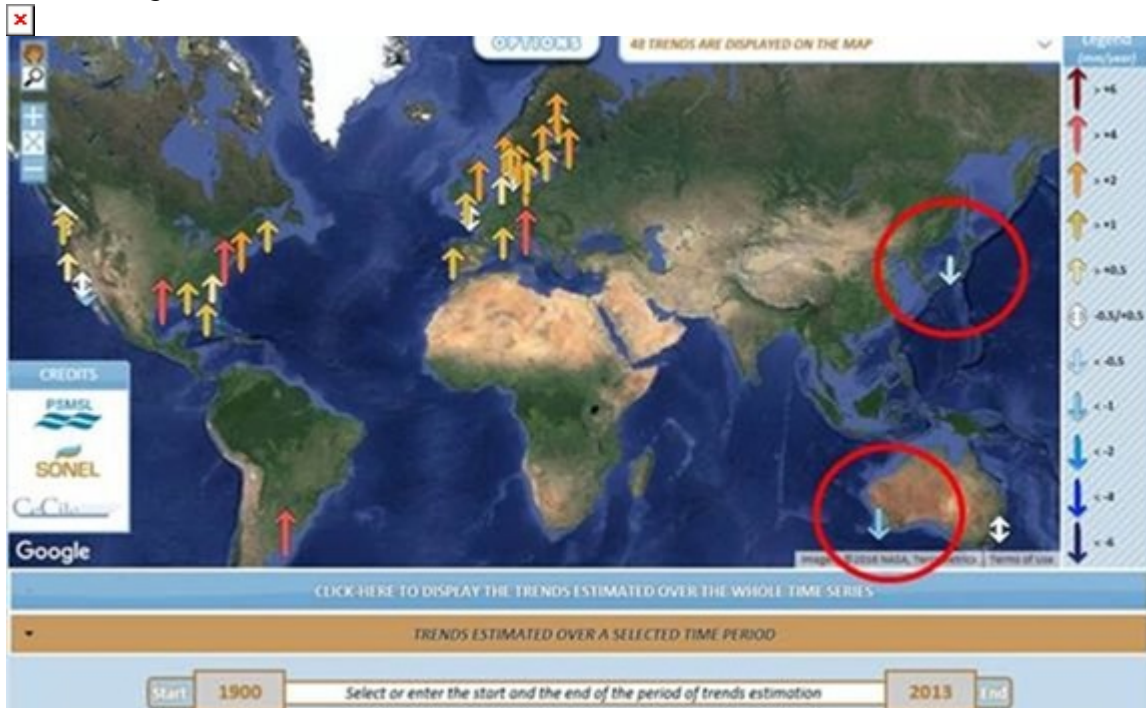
OPTIONS

48 TRENDS ARE DISPLAYED ON THE MAP

Legend (mm/year)

> +6

> +4

> +2

> +1

> +0.5

-0.5/+0.5

< -0.5

< -1

< -2

< -4

< -6

CREDITS

PSMSL

SONEL

CeCile

Google

Imagery ©2016 NASA, TerraMetrics | Terms of Use

CLICK-HERE TO DISPLAY THE TRENDS ESTIMATED OVER THE WHOLE TIME SERIES

TRENDS ESTIMATED OVER A SELECTED TIME PERIOD

Start 1900 Select or enter the start and the end of the period of trends estimation 2013 End